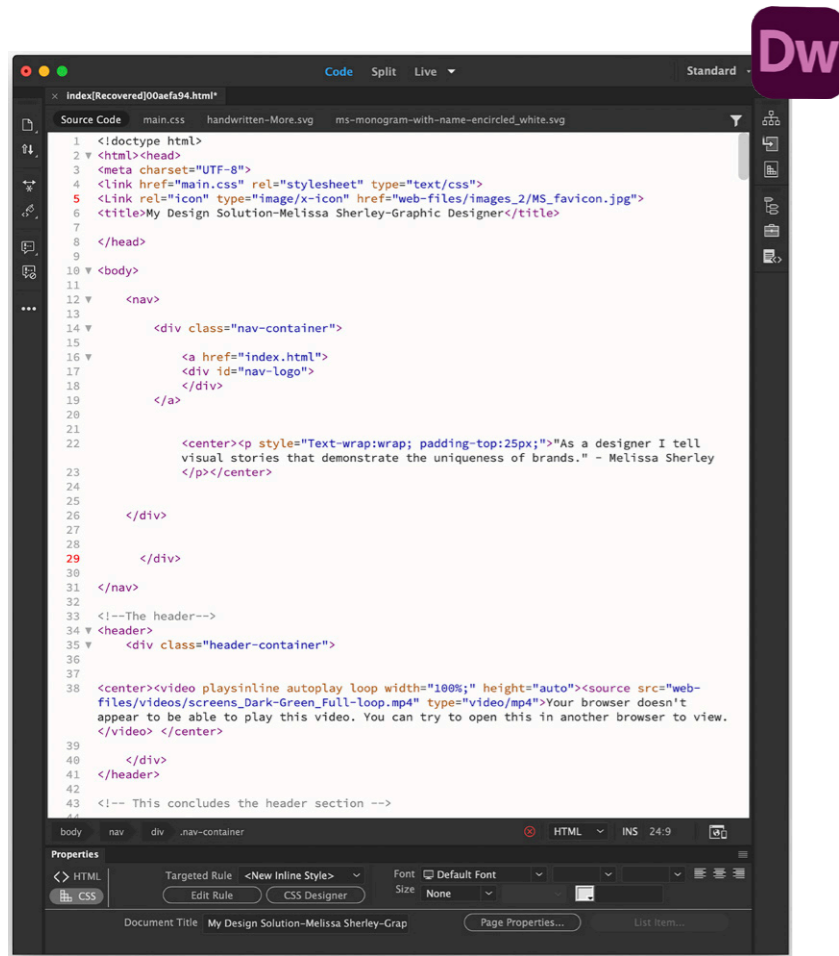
Dw

Code Split Live

Standard

index[Recovered]00aefa94.html*

Source Code main.css handwritten-More.svg ms-monogram-with-name-encircled_white.svg

1 <!doctype html>
2 <html><head>
3 <meta charset="UTF-8">
4 <link href="main.css" rel="stylesheet" type="text/css">
5 <Link rel="icon" type="image/x-icon" href="web-files/images_2/MS_favicon.jpg">
6 <title>My Design Solution-Melissa Sherley-Graphic Designer</title>
7
8 </head>
9
10 <body>
11
12 <nav>
13
14 <div class="nav-container">
15
16 <a href="index.html">
17 <div id="nav-logo">
18 </div>
19 </a>
20
21
22 <center><p style="Text-wrap:wrap; padding-top:25px;">"As a designer I tell visual stories that demonstrate the uniqueness of brands." - Melissa Sherley
23 </p></center>
24
25
26 </div>
27
28
29 </div>
30
31 </nav>
32
33 <!--The header-->
34 <header>
35 <div class="header-container">
36
37
38 <center><video playsinline autoplay loop width="100%;" height="auto"><source src="web-files/videos/screens_Dark-Green_Full-loop.mp4" type="video/mp4">Your browser doesn't appear to be able to play this video. You can try to open this in another browser to view.</video> </center>
39
40 </div>
41 </header>
42
43 <!-- This concludes the header section -->

body nav div .nav-container

HTML INS 24:9

Properties

HTML
CSS

Targeted Rule <New Inline Style>
Edit Rule CSS Designer

Font Default Font
Size None

Document Title My Design Solution-Melissa Sherley-Grap

Page Properties...

List Item...